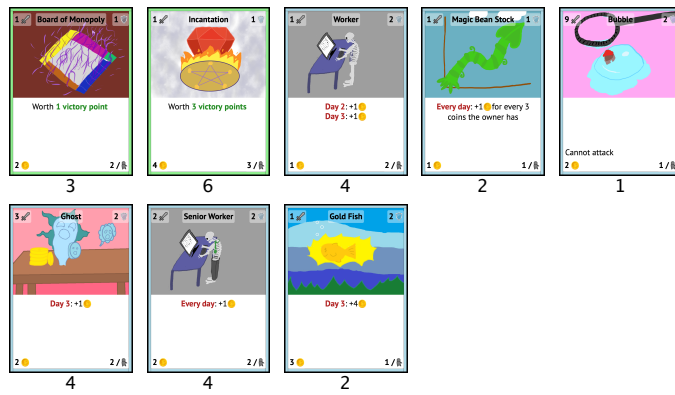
1 Board of Monopoly 1
Worth 1 victory point
2 2 /
3

1 Incantation 1
Worth 3 victory points
4 3 /
6

1 Worker 2
Day 2: +1
Day 3: +1
1 2 /
4

1 Magic Bean Stock 1
Every day: +1 for every 3 coins the owner has
1 2 /
2

9 Bubble 2
Cannot attack
2 1 /
1

3 Ghost 2
Day 3: +1
2 2 /
4

1 Senior Worker 1
Every day: +1
2 2 /
4

1 Gold Fish 1
Day 3: +4
3 1 /
2